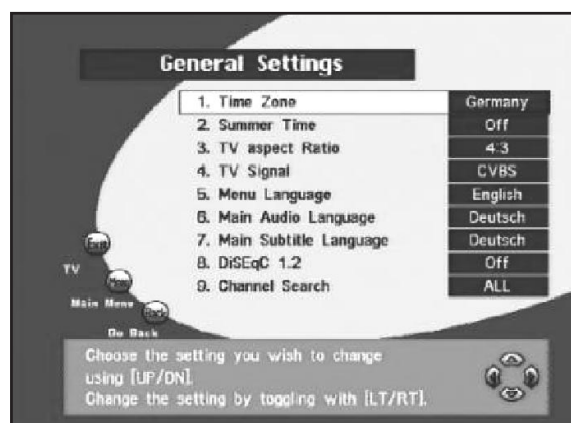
General Settings

| | |
|---|---|
| 1. Time Zone | Germany |
| 2. Summer Time | Off |
| 3. TV aspect Ratio | 4:3 |
| 4. TV Signal | CVBS |
| 5. Menu Language | English |
| 6. Main Audio Language | Deutsch |
| 7. Main Subtitle Language | Deutsch |
| 8. DiSEqC 1.2 | Off |
| 9. Channel Search | ALL |

Exit
TV
Menu
Main Menu
Back
Go Back

Choose the setting you wish to change using [UP/DN].
Change the setting by toggling with [LT/RT].